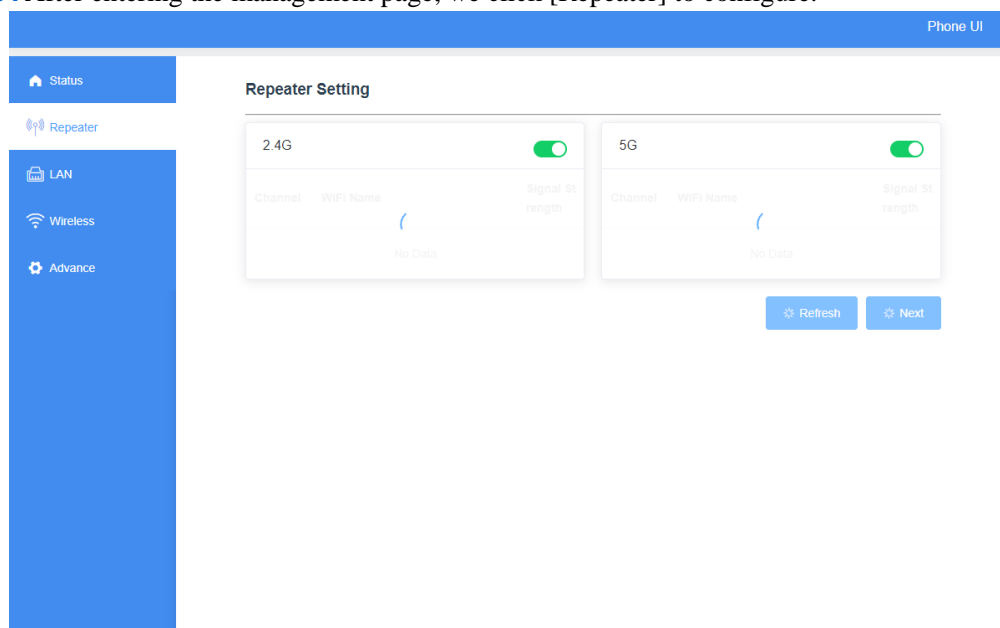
After entering the management page, we click [Repeater] to configure.

Phone UI

Status
Repeater
LAN
Wireless
Advance

Repeater Setting

2.4G

Channel WiFi Name Signal Strength

No Data

5G

Channel WiFi Name Signal Strength

No Data

Refresh Next